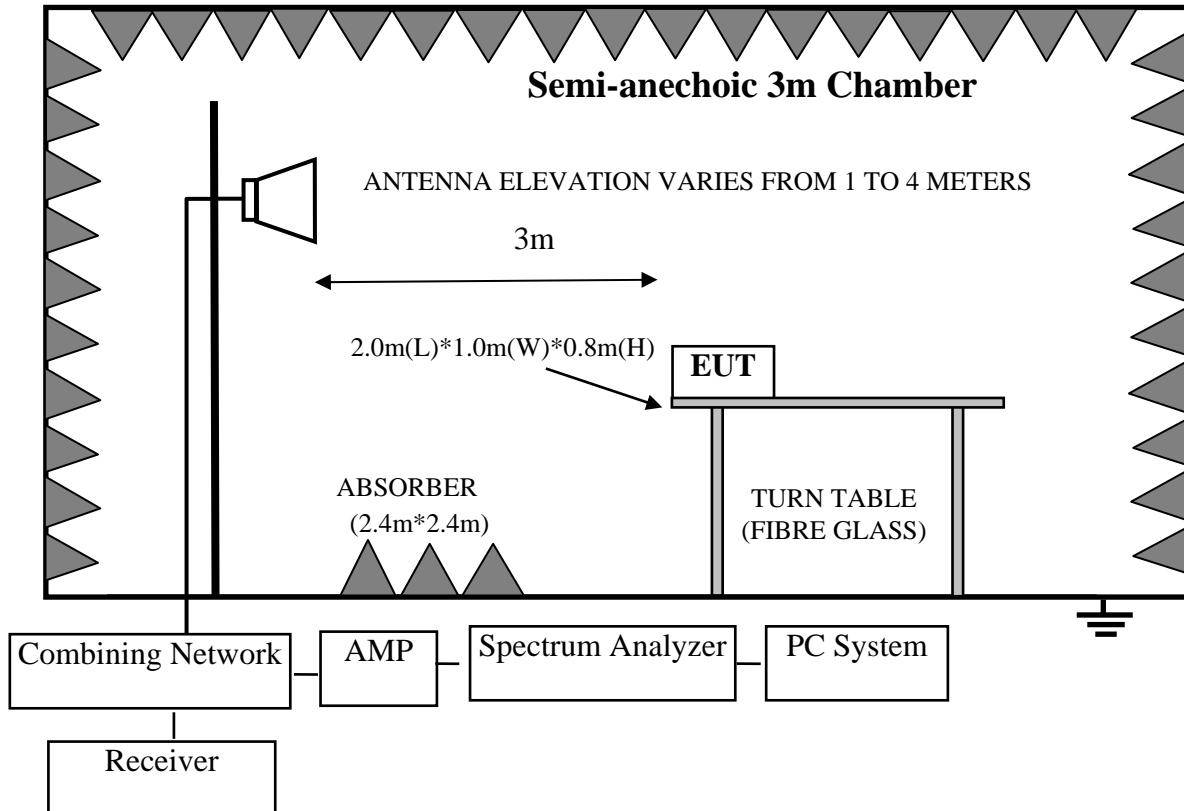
Semi-anechoic 3m Chamber

ANTENNA ELEVATION VARIES FROM 1 TO 4 METERS

3m

2.0m(L)*1.0m(W)*0.8m(H)

EUT

ABSORBER (2.4m*2.4m)

TURN TABLE (FIBRE GLASS)

Combining Network

AMP

Spectrum Analyzer

PC System

Receiver